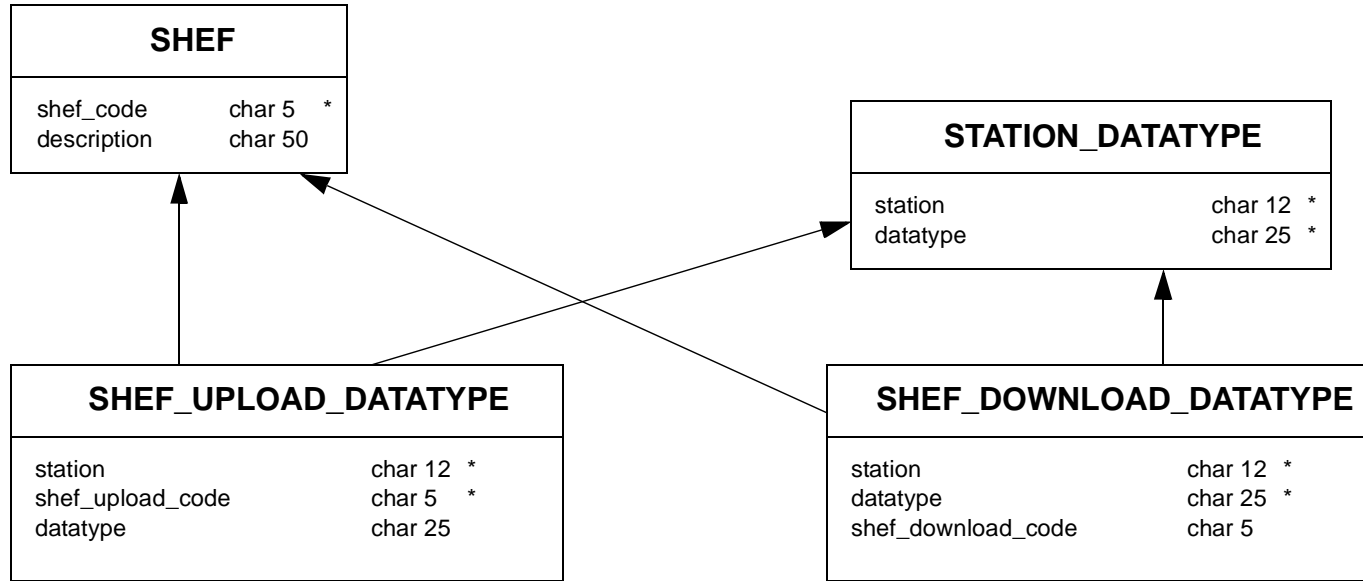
SHEF

shef_code char 5 *
description char 50

STATION_DATATYPE

station char 12 *
datatype char 25 *

SHEF_UPLOAD_DATATYPE

station char 12 *
shef_upload_code char 5 *
datatype char 25

SHEF_DOWNLOAD_DATATYPE

station char 12 *
datatype char 25 *
shef_download_code char 5